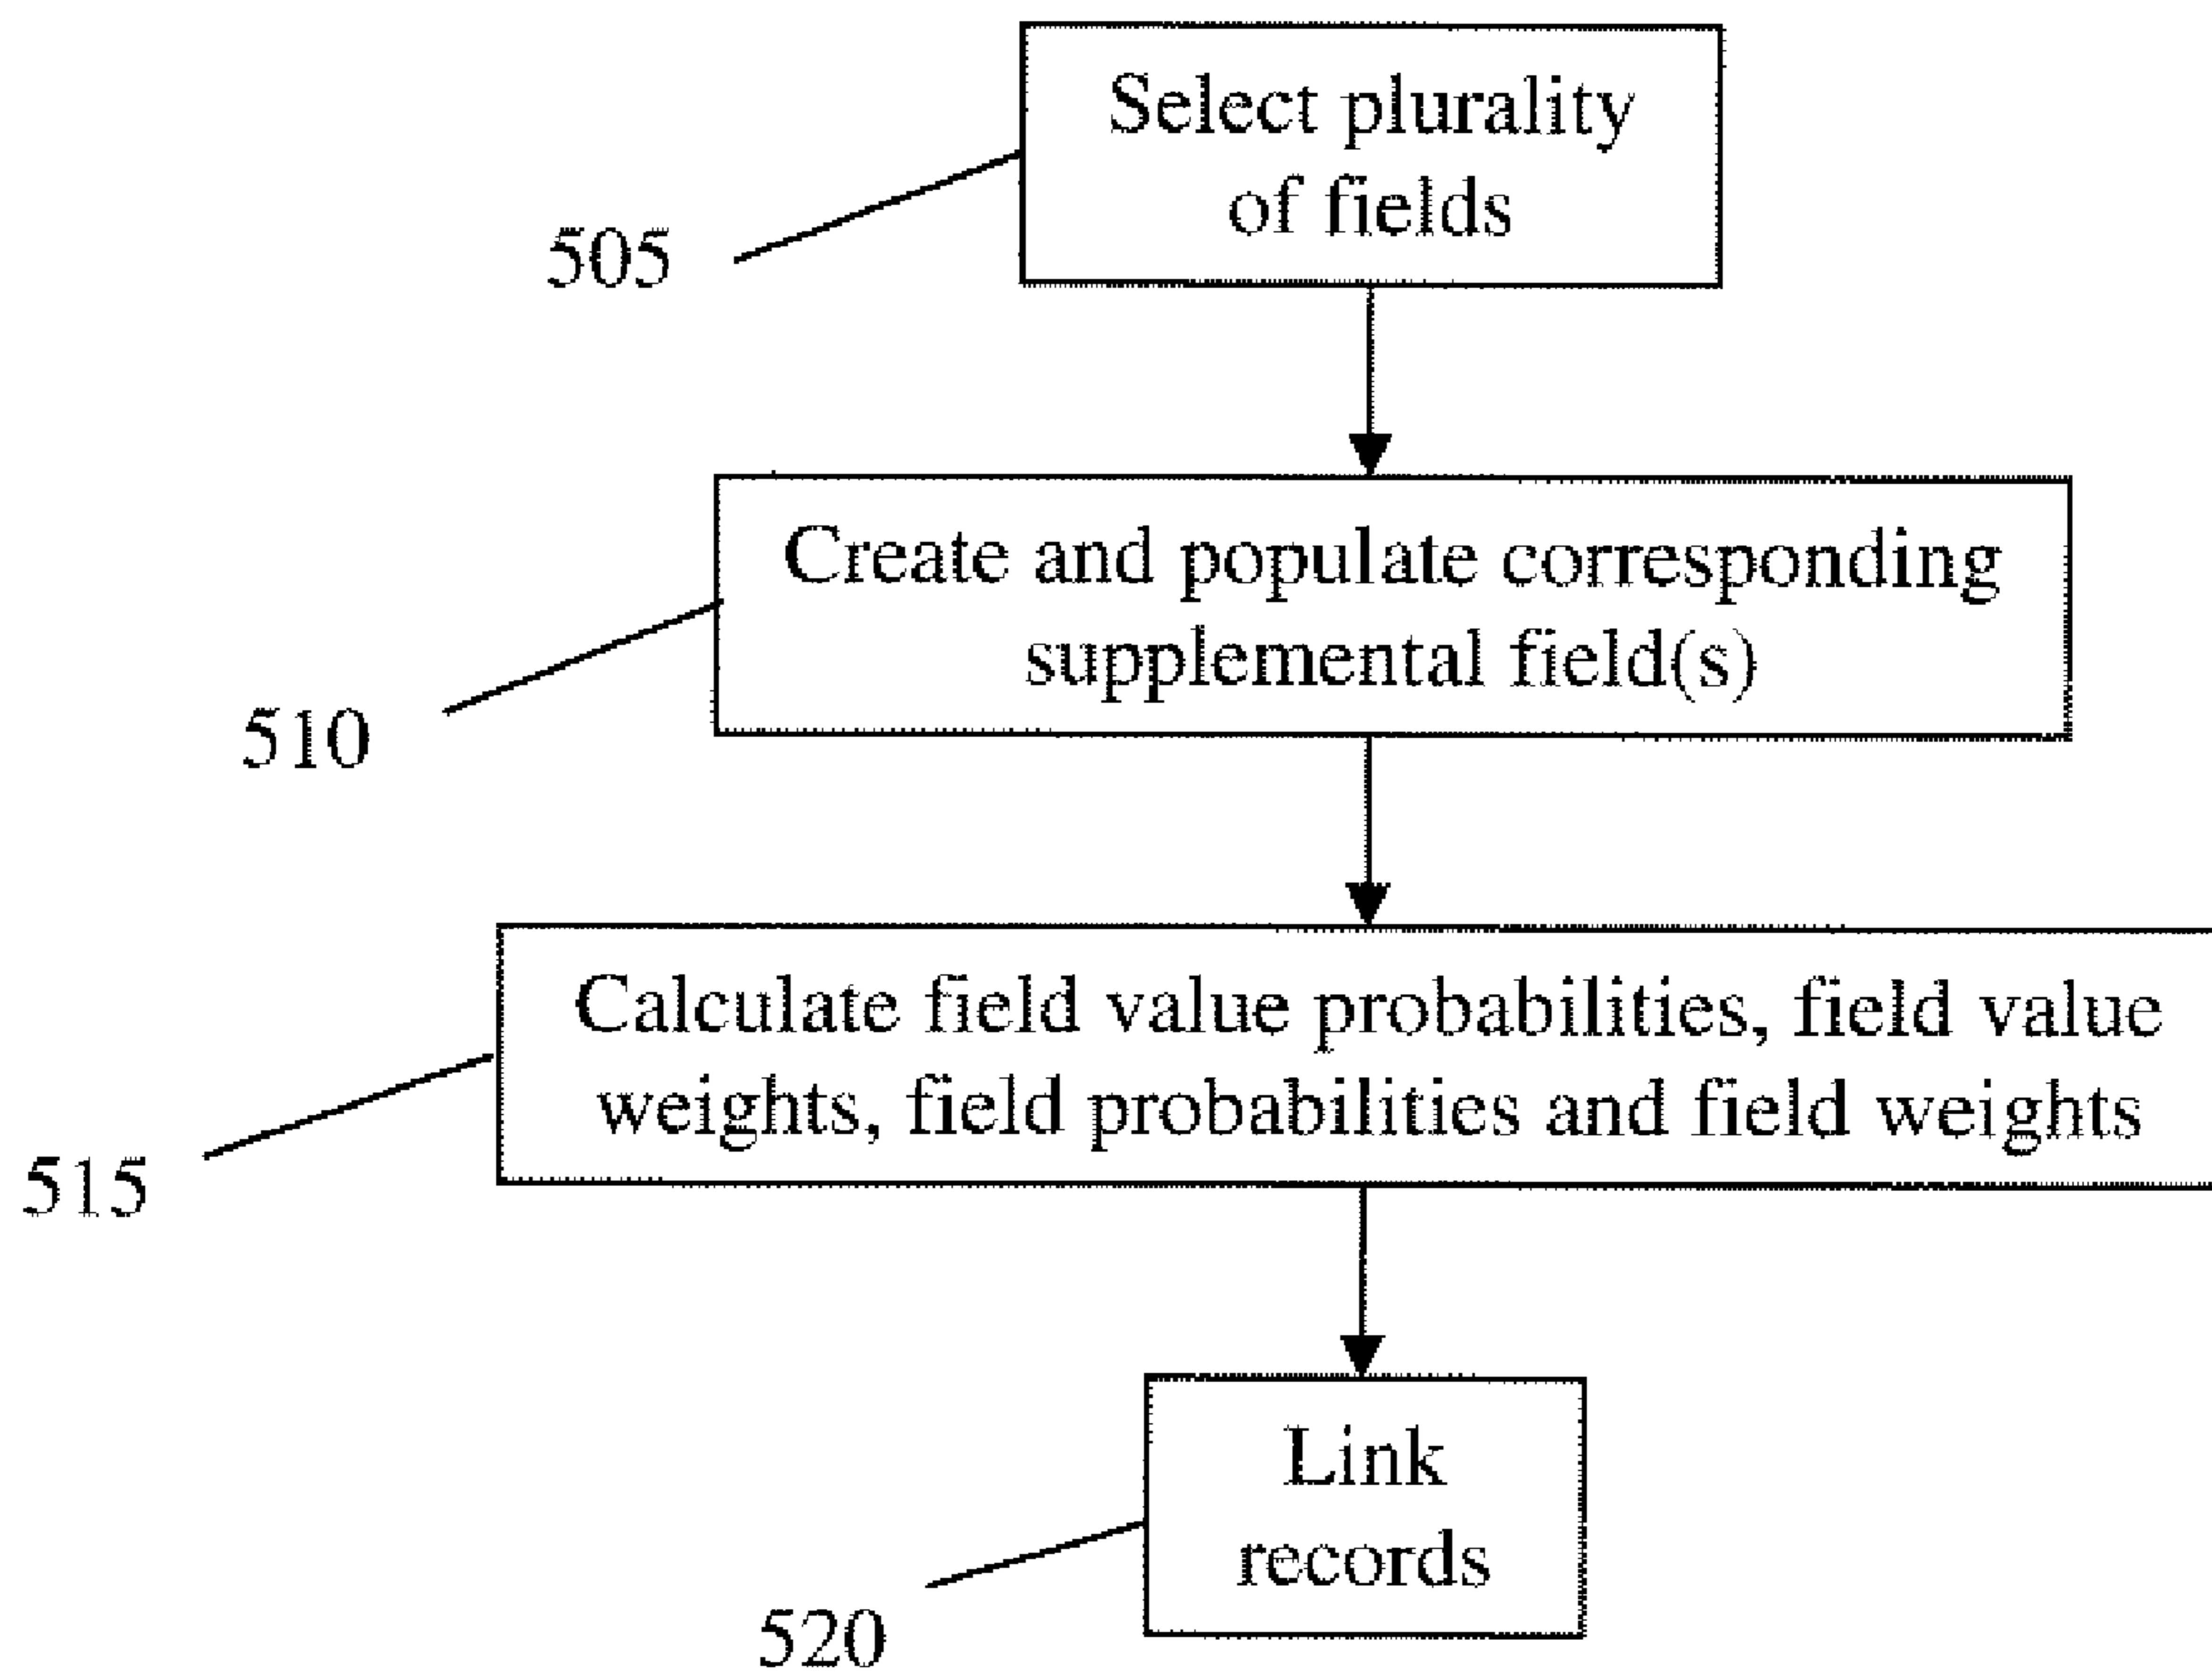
Select plurality of fields

505

Create and populate corresponding supplemental field(s)

510

Calculate field value probabilities, field value weights, field probabilities and field weights

515

Link records

520